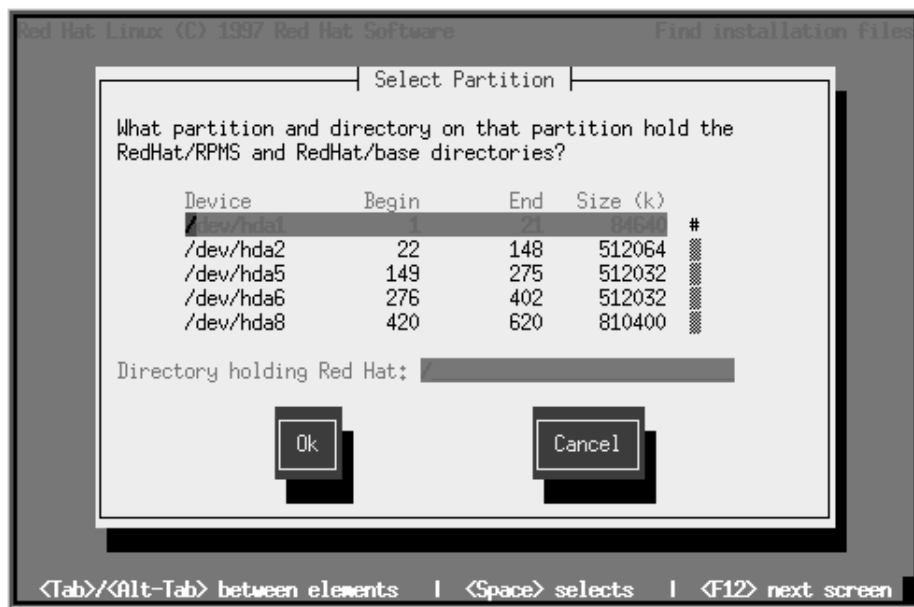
Red Hat Linux (C) 1997 Red Hat Software

Find installation files

Select Partition

What partition and directory on that partition hold the RedHat/RPMS and RedHat/base directories?

| Device | Begin | End | Size (k) |
|---|---|---|---|
| /dev/hda1 | 1 | 21 | 84640 |
| /dev/hda2 | 22 | 148 | 512064 |
| /dev/hda5 | 149 | 275 | 512032 |
| /dev/hda6 | 276 | 402 | 512032 |
| /dev/hda8 | 420 | 620 | 810400 |

#

Directory holding Red Hat: /

Ok

Cancel

<Tab>/<Alt-Tab> between elements | <Space> selects | <F12> next screen